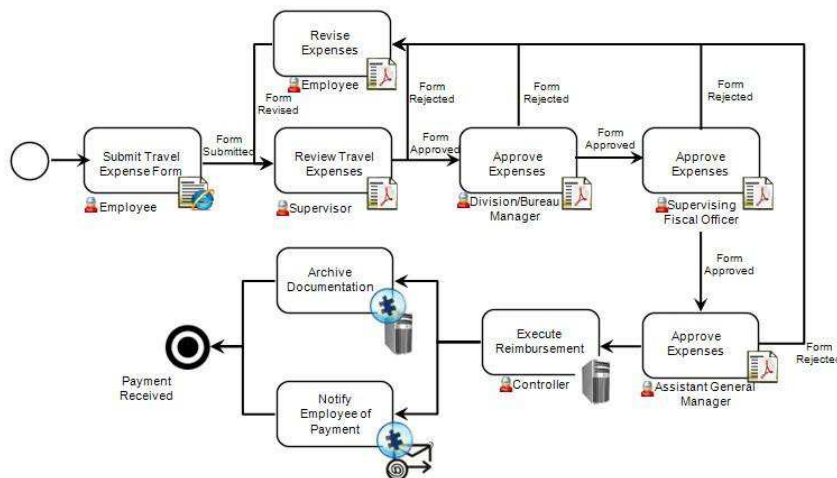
Revise Expenses

Employee

Form Revised

Form Rejected

Form Rejected

Form Rejected

Submit Travel Expense Form

Employee

Form Submitted

Review Travel Expenses

Supervisor

Form Approved

Approve Expenses

Division/Bureau Manager

Form Approved

Approve Expenses

Supervising Fiscal Officer

Form Approved

Archive Documentation

Execute Reimbursement

Controller

Approve Expenses

Assistant General Manager

Form Rejected

Payment Received

Notify Employee of Payment